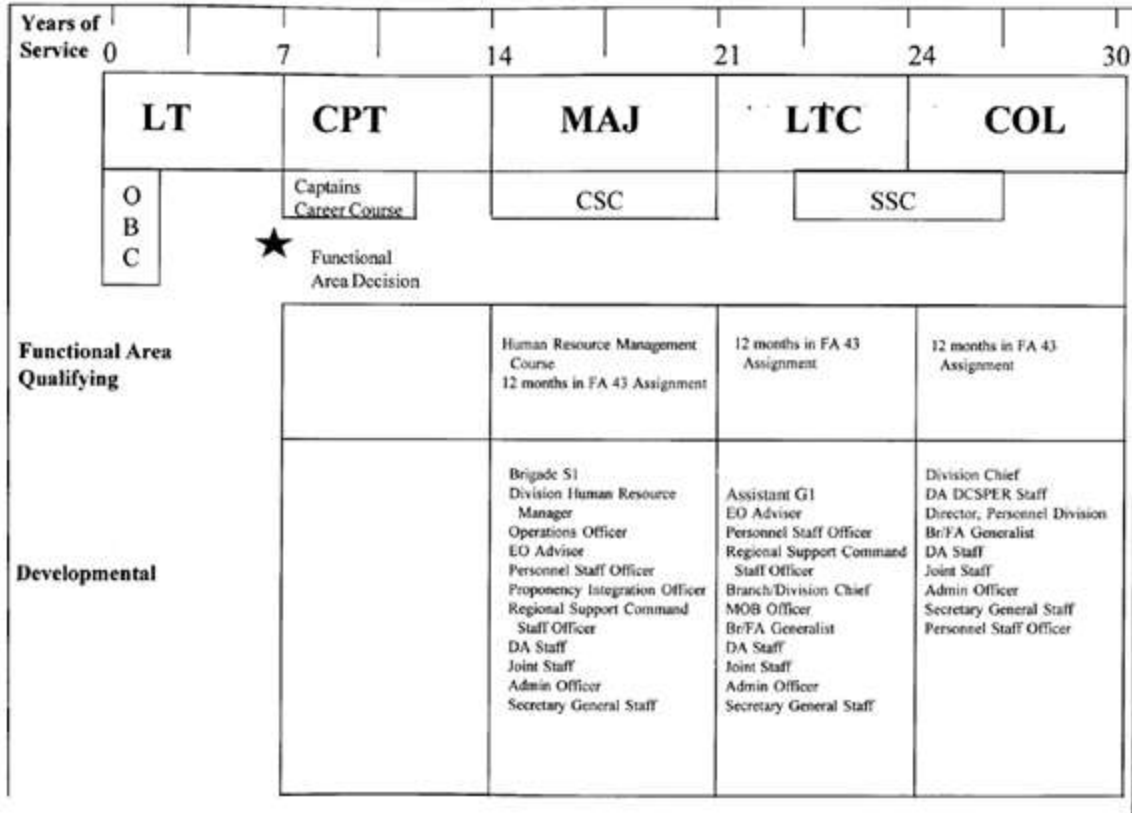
Years of Service 0 7 14 21 24 30

LT CPT MAJ LTC COL

O B C

Captains Career Course

CSC

SSC

★ Functional Area Decision

| | | MAJ | LTC | COL |
|---|---|---|---|---|
| Functional Area Qualifying | | Human Resource Management Course<br>12 months in FA 43 Assignment | 12 months in FA 43 Assignment | 12 months in FA 43 Assignment |
| Developmental | | Brigade S1<br>Division Human Resource Manager<br>Operations Officer<br>EO Advisor<br>Personnel Staff Officer<br>Proponency Integration Officer<br>Regional Support Command Staff Officer<br>DA Staff<br>Joint Staff<br>Admin Officer<br>Secretary General Staff | Assistant G1<br>EO Advisor<br>Personnel Staff Officer<br>Regional Support Command Staff Officer<br>Branch/Division Chief<br>MOB Officer<br>Br/FA Generalist<br>DA Staff<br>Joint Staff<br>Admin Officer<br>Secretary General Staff | Division Chief<br>DA DCSPER Staff<br>Director, Personnel Division<br>Br/FA Generalist<br>DA Staff<br>Joint Staff<br>Admin Officer<br>Secretary General Staff<br>Personnel Staff Officer |